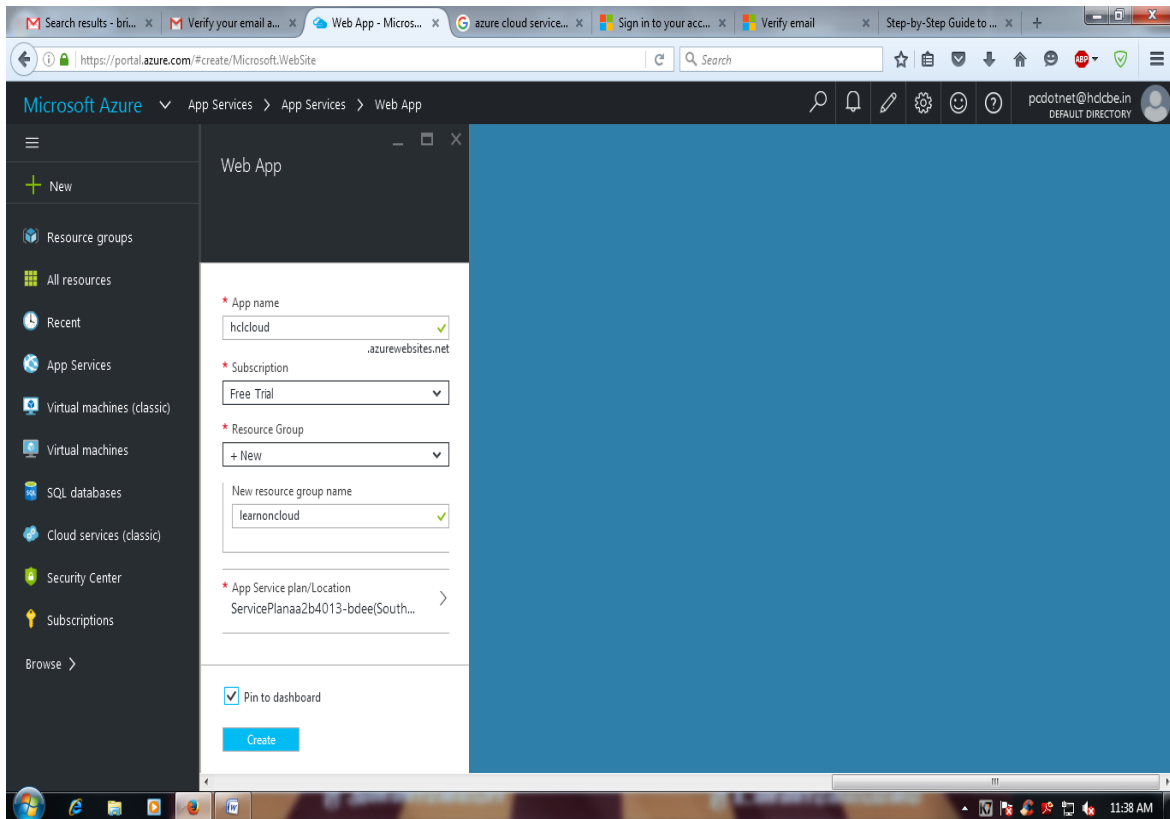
Search results - bri... ×
Verify your email a... ×
Web App - Micros... ×
azure cloud service... ×
Sign in to your acc... ×
Verify email ×
Step-by-Step Guide to ... ×
+

https://portal.azure.com/#create/Microsoft.WebSite
Search

Microsoft Azure
App Services > App Services > Web App
pcdotnet@hclcbe.in
DEFAULT DIRECTORY

New
Resource groups
All resources
Recent
App Services
Virtual machines (classic)
Virtual machines
SQL databases
Cloud services (classic)
Security Center
Subscriptions
Browse >

Web App

* App name
hclcloud
.azurewebsites.net

* Subscription
Free Trial

* Resource Group
+ New

New resource group name
learnoncloud

* App Service plan/Location
ServicePlanaa2b4013-bdee(South...

Pin to dashboard

Create

11:38 AM